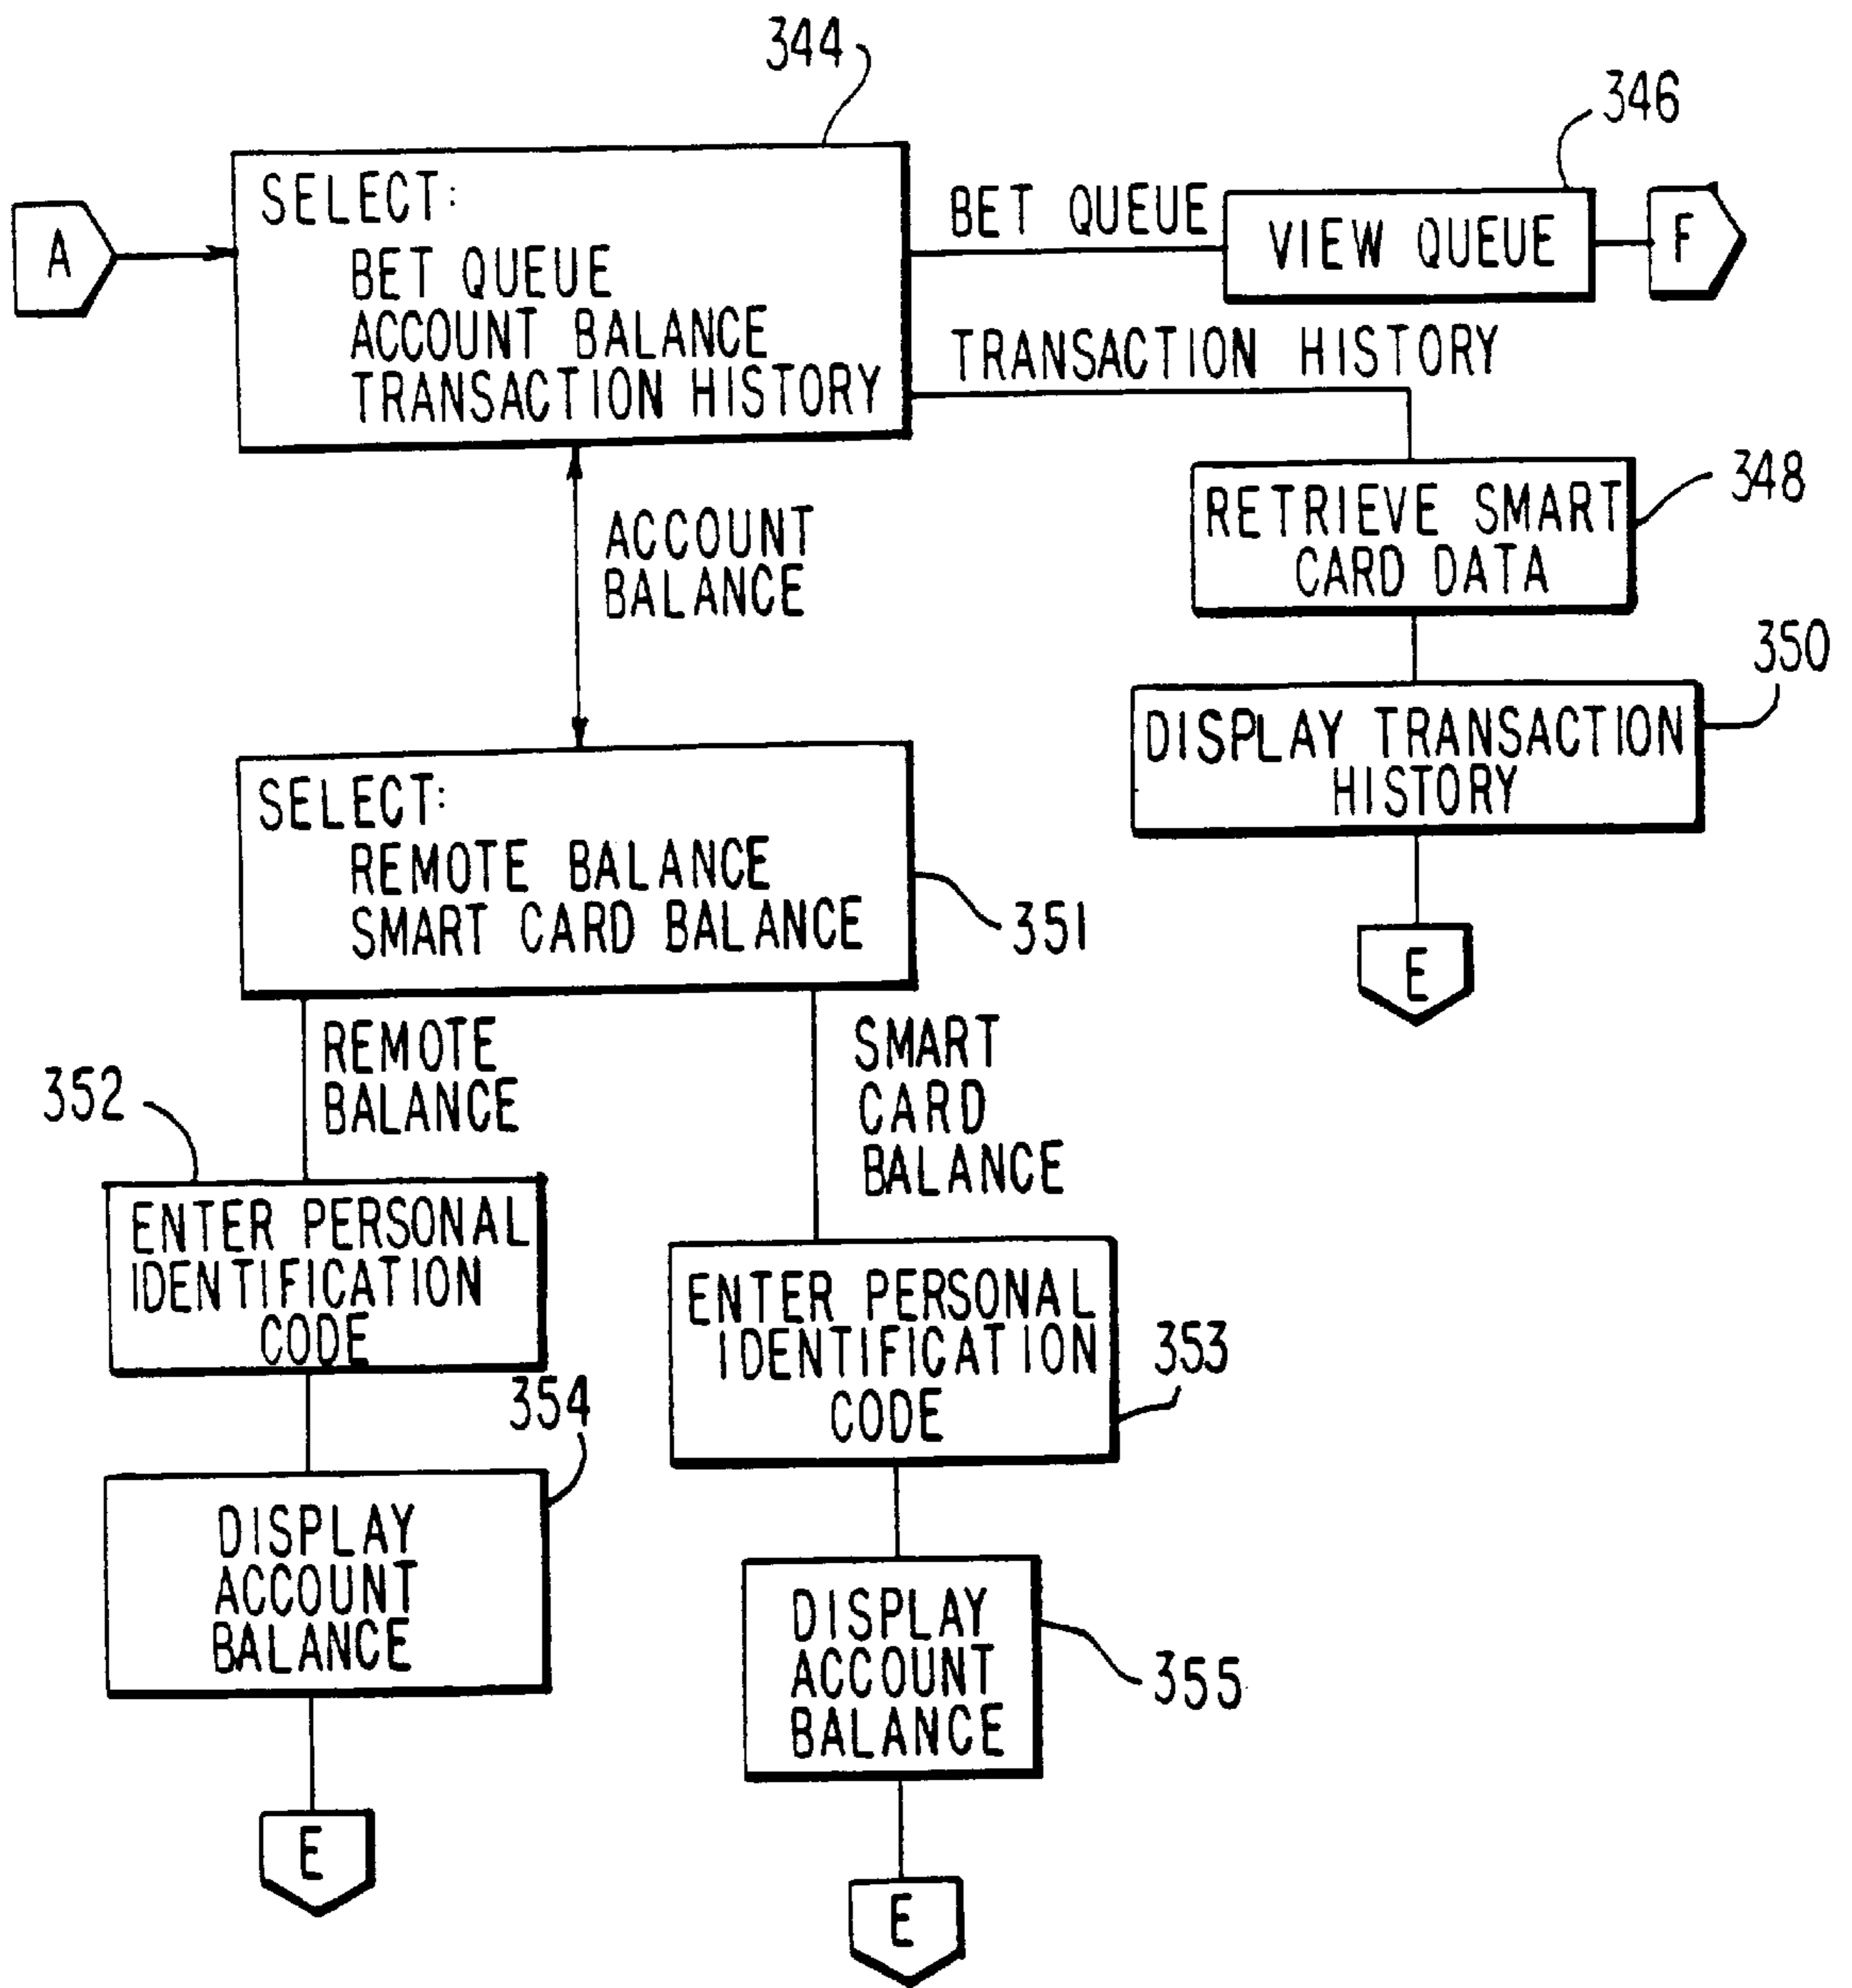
344

346

A

SELECT:
BET QUEUE
ACCOUNT BALANCE
TRANSACTION HISTORY

BET QUEUE

VIEW QUEUE

F

TRANSACTION HISTORY

RETRIEVE SMART CARD DATA

348

ACCOUNT BALANCE

350

DISPLAY TRANSACTION HISTORY

SELECT:
REMOTE BALANCE
SMART CARD BALANCE

351

E

REMOTE BALANCE

SMART CARD BALANCE

352

ENTER PERSONAL IDENTIFICATION CODE

ENTER PERSONAL IDENTIFICATION CODE

353

354

DISPLAY ACCOUNT BALANCE

DISPLAY ACCOUNT BALANCE

355

E

E